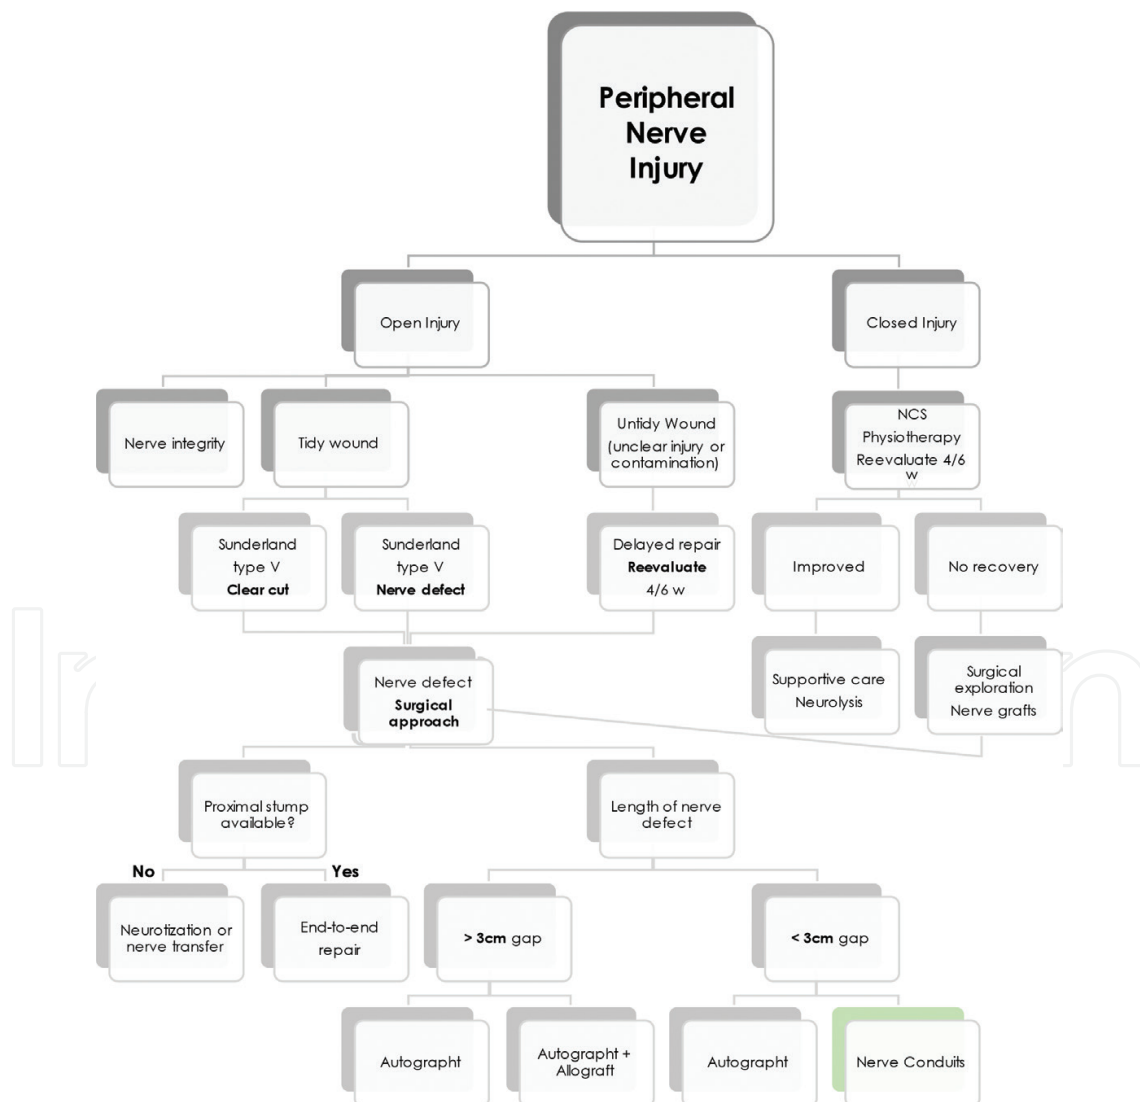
Peripheral Nerve Injury

Open Injury

Closed Injury

Nerve integrity

Tidy wound

Untidy Wound (unclear injury or contamination)

NCS
Physiotherapy
Reevaluate 4/6 w

Sunderland type V
**Clear cut**

Sunderland type V
**Nerve defect**

Delayed repair
**Reevaluate**
4/6 w

Improved

No recovery

Supportive care
Neurolysis

Surgical exploration
Nerve grafts

Nerve defect
**Surgical approach**

Proximal stump available?

Length of nerve defect

No

Yes

Neurotization or nerve transfer

End-to-end repair

**> 3cm** gap

**< 3cm** gap

Autographt

Autographt + Allograft

Autographt

Nerve Conduits